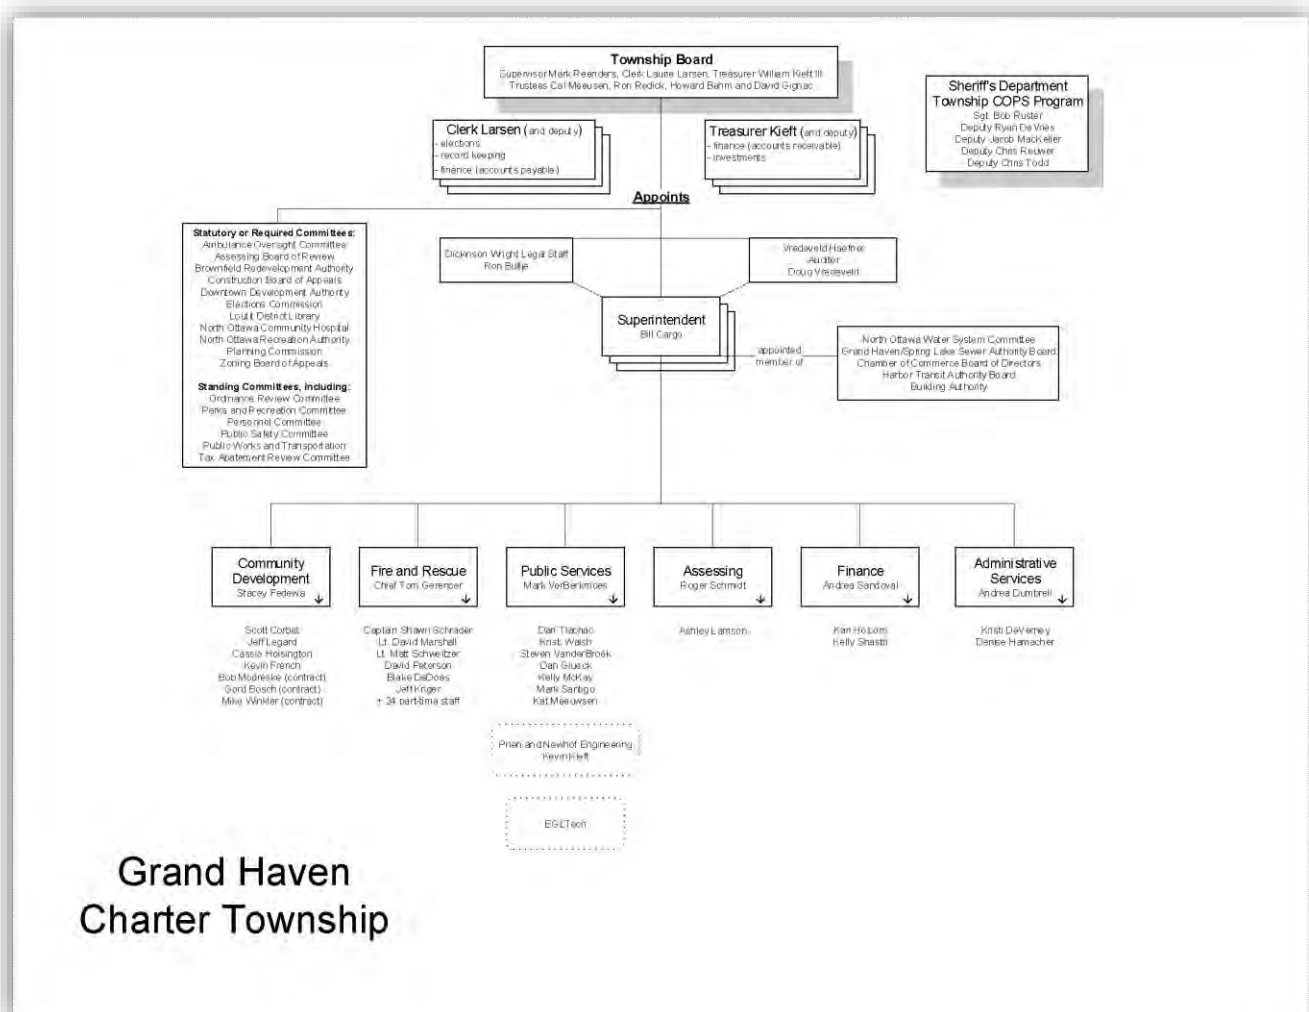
Township Board
Supervisor Mark Reenders, Clerk Laurie Larsen, Treasurer William Kieft III
Trustees Cal Meeusen, Ron Redick, Howard Behm and David Gignac

Sheriff's Department
Township COPS Program
Sgt. Bob Ruster
Deputy Ryan De Vries
Deputy Jacob MacKeller
Deputy Chris Reuwer
Deputy Chris Todd

Clerk Larsen (and deputy)
- elections
- record keeping
- finance (accounts payable)

Treasurer Kieft (and deputy)
- finance (accounts receivable)
- investments

Appoints

Statutory or Required Committees:
Ambulance Oversight Committee
Assessing Board of Review
Brownfield Redevelopment Authority
Construction Board of Appeals
Downtown Development Authority
Elections Commission
Loutit District Library
North Ottawa Community Hospital
North Ottawa Recreation Authority
Planning Commission
Zoning Board of Appeals

Standing Committees, including:
Ordinance Review Committee
Parks and Recreation Committee
Personnel Committee
Public Safety Committee
Public Works and Transportation
Tax Abatement Review Committee

Dickinson Wright Legal Staff
Ron Bultje

Vredeveld Haefner
Auditor
Doug Vredeveld

Superintendent
Bill Cargo

appointed member of

North Ottawa Water System Committee
Grand Haven/Spring Lake Sewer Authority Board
Chamber of Commerce Board of Directors
Harbor Transit Authority Board
Building Authority

Community Development
Stacey Fedewa
Scott Corbat
Jeff Legard
Cassie Hoisington
Kevin French
Bob Modreske (contract)
Gord Bosch (contract)
Mike Winkler (contract)

Fire and Rescue
Chief Tom Gerencer
Captain Shawn Schrader
Lt. David Marshall
Lt. Matt Schweitzer
David Peterson
Blake DeDoes
Jeff Kriger
+ 34 part-time staff

Public Services
Mark VerBerkmoes
Dan Tiachac
Kristi Walsh
Steven VanderBrook
Dan Glueck
Kelly McKay
Mark Santigo
Kat Meeuwsen

Prein and Newhof Engineering
Kevin Kieft

EGLTech

Assessing
Roger Schmidt
Ashley Larsson

Finance
Andrea Sandoval
Kari Hobbs
Kelly Shastri

Administrative Services
Andrea Dumbrell
Kristi DeVerney
Denise Hamacher

Grand Haven
Charter Township